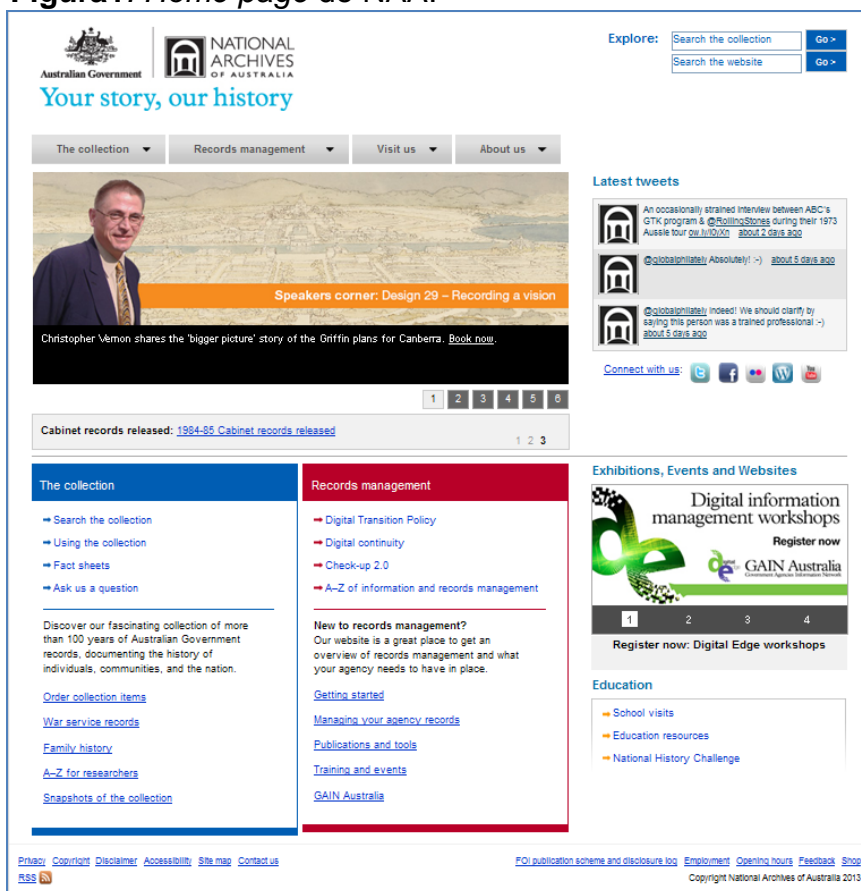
Figura . Home page de NAA.

Australian Government

NATIONAL ARCHIVES OF AUSTRALIA

Your story, our history

Explore: Search the collection Go >
Search the website Go >

The collection | Records management | Visit us | About us

Speakers corner: Design 29 – Recording a vision

Christopher Vernon shares the 'bigger picture' story of the Griffin plans for Canberra. Book now.

1 2 3 4 5 6

Cabinet records released: 1984-85 Cabinet records released

1 2 3

Latest tweets

An occasionally strained interview between ABC's GTK program & @RollingStones during their 1973 Aussie tour ow.ly/l0yXn about 2 days ago

@globalphilately Absolutely! :-) about 5 days ago

@globalphilately Indeed! We should clarify by saying this person was a trained professional :-) about 5 days ago

Connect with us:

The collection

➡ Search the collection
➡ Using the collection
➡ Fact sheets
➡ Ask us a question

Discover our fascinating collection of more than 100 years of Australian Government records, documenting the history of individuals, communities, and the nation.

Order collection items

War service records

Family history

A–Z for researchers

Snapshots of the collection

Records management

➡ Digital Transition Policy
➡ Digital continuity
➡ Check-up 2.0
➡ A–Z of information and records management

New to records management?
Our website is a great place to get an overview of records management and what your agency needs to have in place.

Getting started

Managing your agency records

Publications and tools

Training and events

GAIN Australia

Exhibitions, Events and Websites

Digital information management workshops

Register now

GAIN Australia

1 2 3 4

Register now: Digital Edge workshops

Education

➡ School visits
➡ Education resources
➡ National History Challenge

Privacy Copyright Disclaimer Accessibility Site map Contact us
RSS

FOI publication scheme and disclosure log Employment Opening hours Feedback Shop
Copyright National Archives of Australia 2013